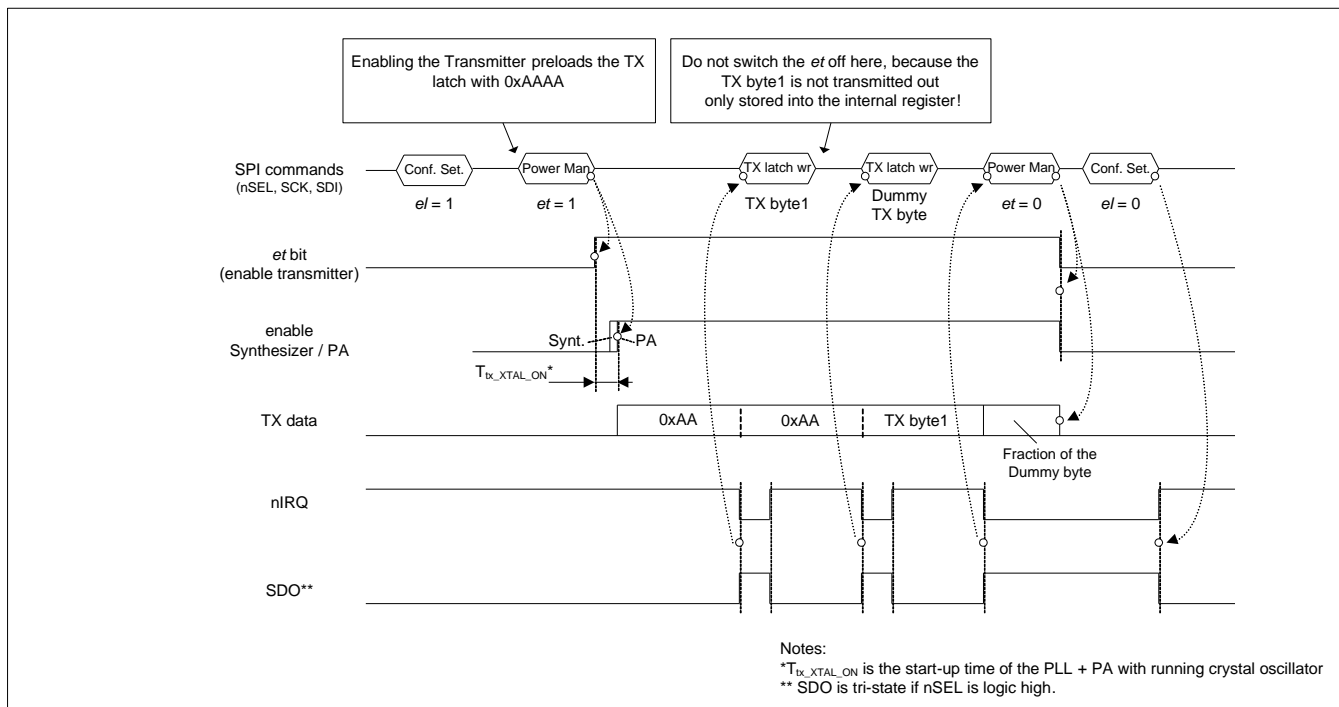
Enabling the Transmitter preloads the TX latch with 0xAAAA

Do not switch the *et* off here, because the TX byte1 is not transmitted out only stored into the internal register!

SPI commands
(nSEL, SCK, SDI)

Conf. Set.

*el* = 1

Power Man

*et* = 1

TX latch wr

TX byte1

TX latch wr

Dummy TX byte

Power Man

*et* = 0

Conf. Set.

*el* = 0

*et* bit
(enable transmitter)

enable
Synthesizer / PA

Synt.

PA

$T_{tx\_XTAL\_ON}$*

TX data

0xAA

0xAA

TX byte1

Fraction of the Dummy byte

nIRQ

SDO**

Notes:
*$T_{tx\_XTAL\_ON}$ is the start-up time of the PLL + PA with running crystal oscillator
** SDO is tri-state if nSEL is logic high.